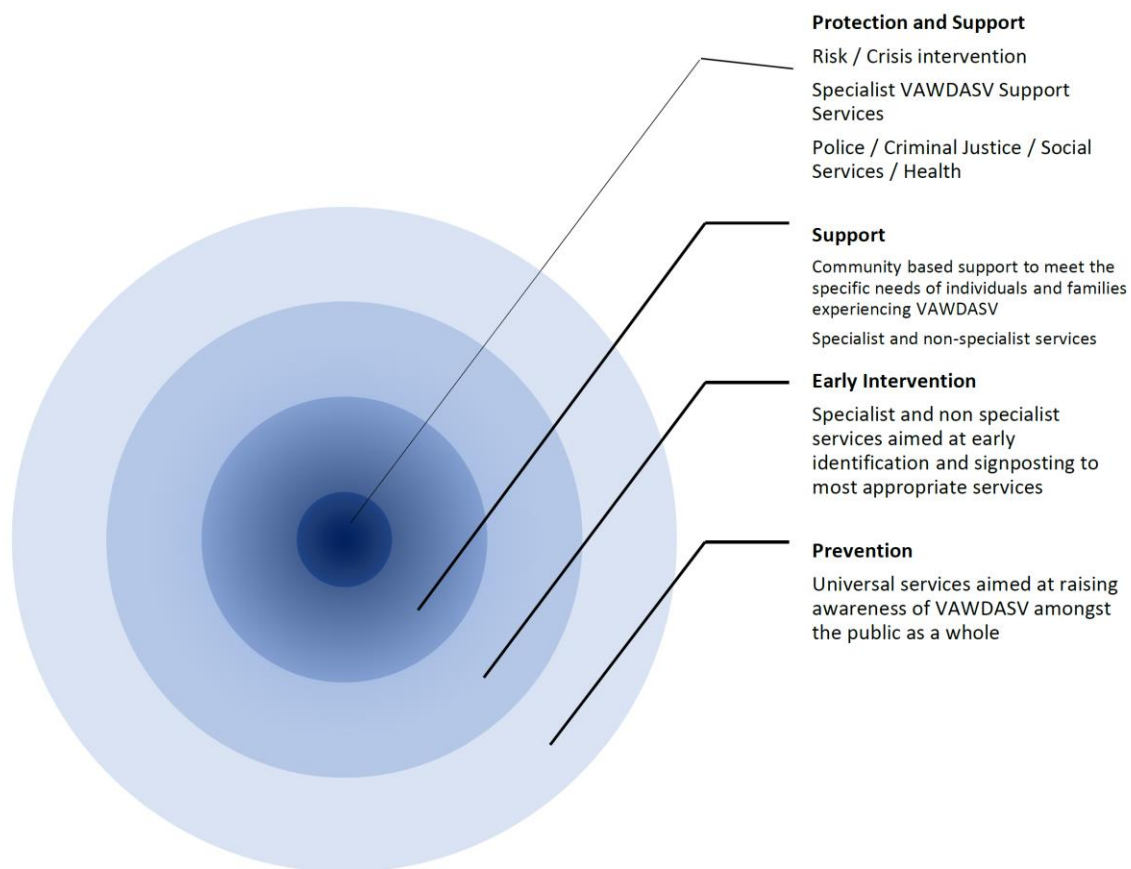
**Protection and Support**

Risk / Crisis intervention

Specialist VAWDASV Support Services

Police / Criminal Justice / Social Services / Health

**Support**

Community based support to meet the specific needs of individuals and families experiencing VAWDASV

Specialist and non-specialist services

**Early Intervention**

Specialist and non specialist services aimed at early identification and signposting to most appropriate services

**Prevention**

Universal services aimed at raising awareness of VAWDASV amongst the public as a whole